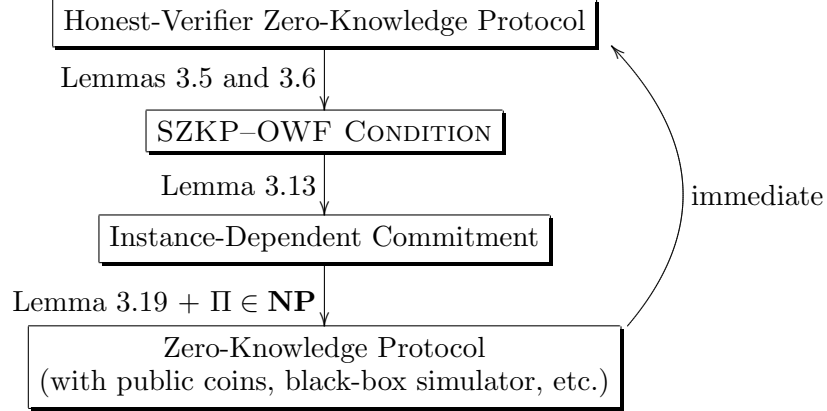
Honest-Verifier Zero-Knowledge Protocol

Lemmas 3.5 and 3.6

SZKP–OWF CONDITION

Lemma 3.13

immediate

Instance-Dependent Commitment

Lemma 3.19 + $\Pi \in \mathbf{NP}$

Zero-Knowledge Protocol
(with public coins, black-box simulator, etc.)